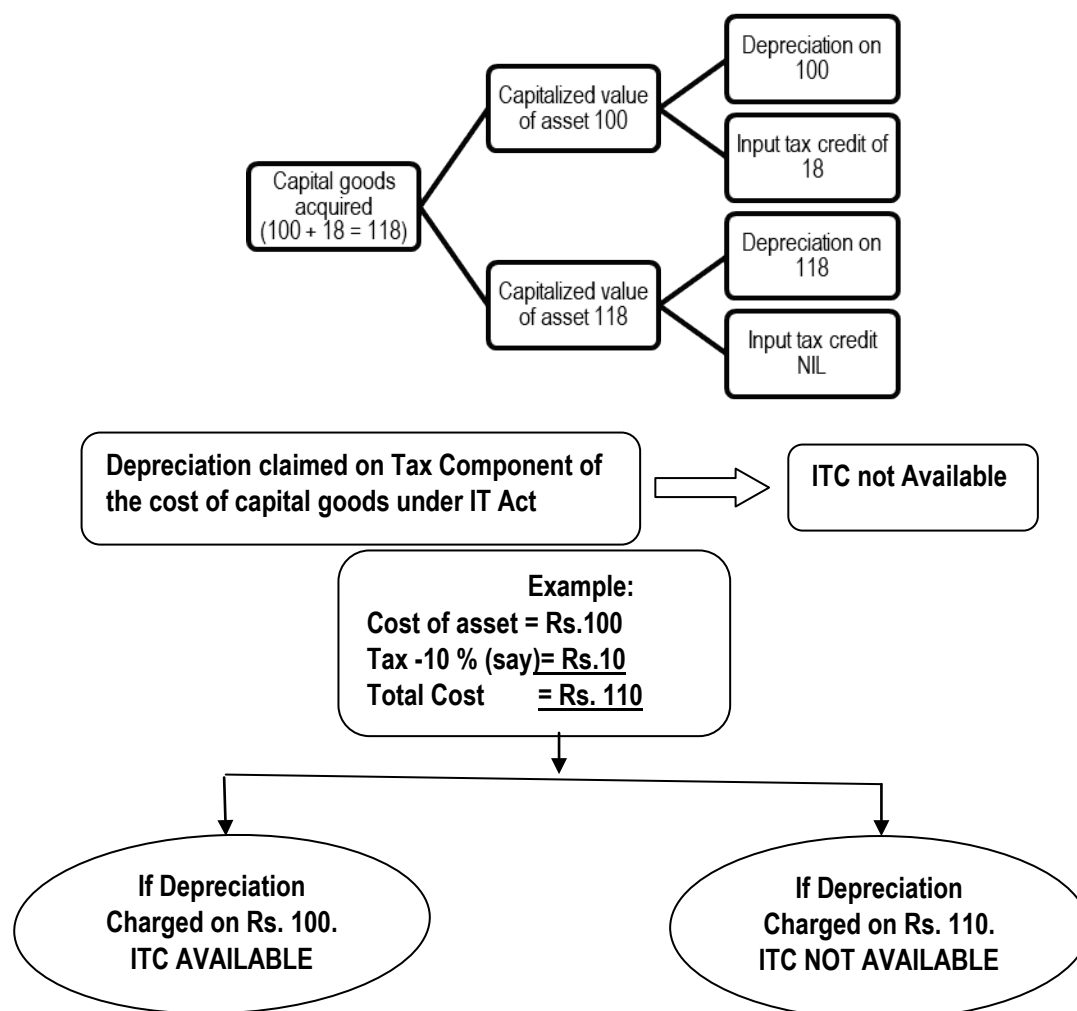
Capital goods acquired (100 + 18 = 118)

Capitalized value of asset 100

Depreciation on 100

Input tax credit of 18

Capitalized value of asset 118

Depreciation on 118

Input tax credit NIL

Depreciation claimed on Tax Component of the cost of capital goods under IT Act

ITC not Available

Example:
Cost of asset = Rs.100
Tax -10 % (say)= Rs.10
Total Cost = Rs. 110

If Depreciation Charged on Rs. 100. ITC AVAILABLE

If Depreciation Charged on Rs. 110. ITC NOT AVAILABLE